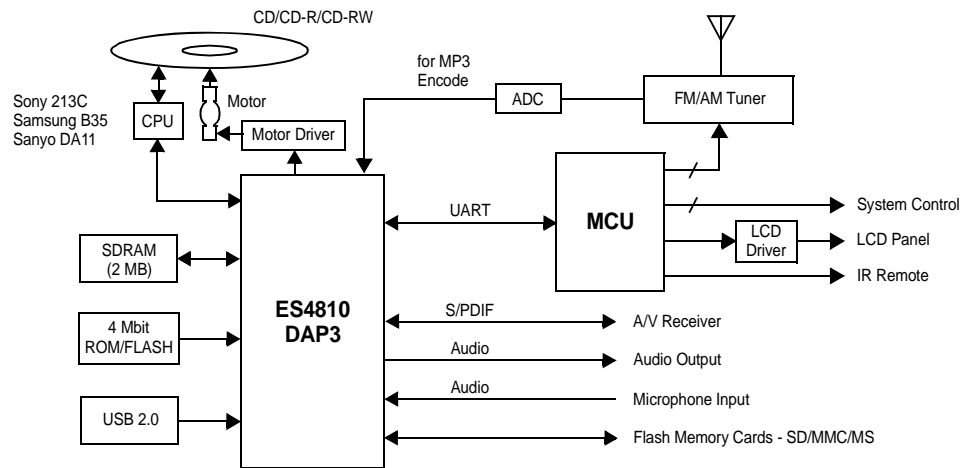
CD/CD-R/CD-RW

Sony 213C
Samsung B35
Sanyo DA11

CPU

Motor

Motor Driver

for MP3
Encode

ADC

FM/AM Tuner

UART

MCU

System Control

LCD
Driver

LCD Panel

IR Remote

SDRAM
(2 MB)

4 Mbit
ROM/FLASH

USB 2.0

ES4810
DAP3

S/PDIF

A/V Receiver

Audio

Audio Output

Audio

Microphone Input

Flash Memory Cards - SD/MMC/MS